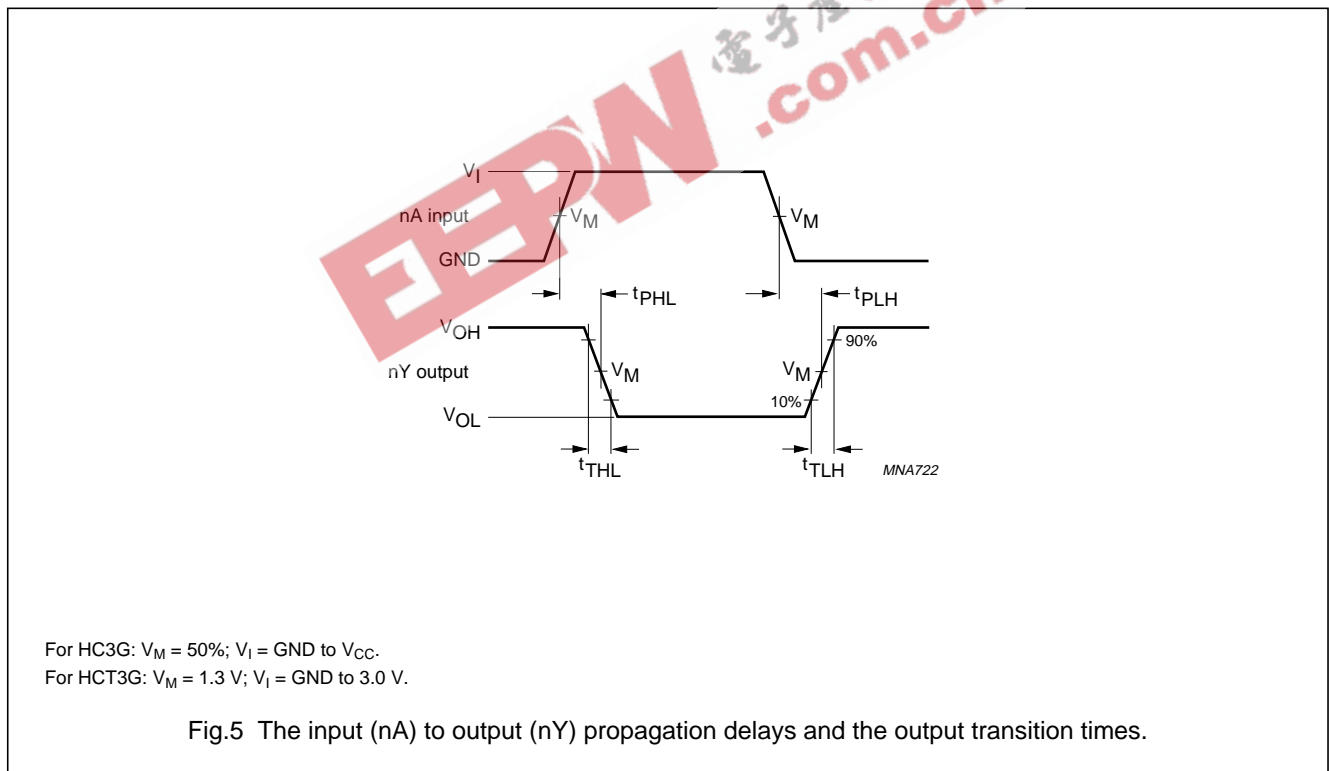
EEPW 电子产品世界 .com.cn

$V_I$

nA input

$V_M$

$V_M$

GND

$t_{PHL}$

$t_{PLH}$

$V_{OH}$

90%

nY output

$V_M$

$V_M$

10%

$V_{OL}$

$t_{THL}$

$t_{TLH}$

MNA722

For HC3G: $V_M$ = 50%; $V_I$ = GND to $V_{CC}$.
For HCT3G: $V_M$ = 1.3 V; $V_I$ = GND to 3.0 V.

Fig.5 The input (nA) to output (nY) propagation delays and the output transition times.